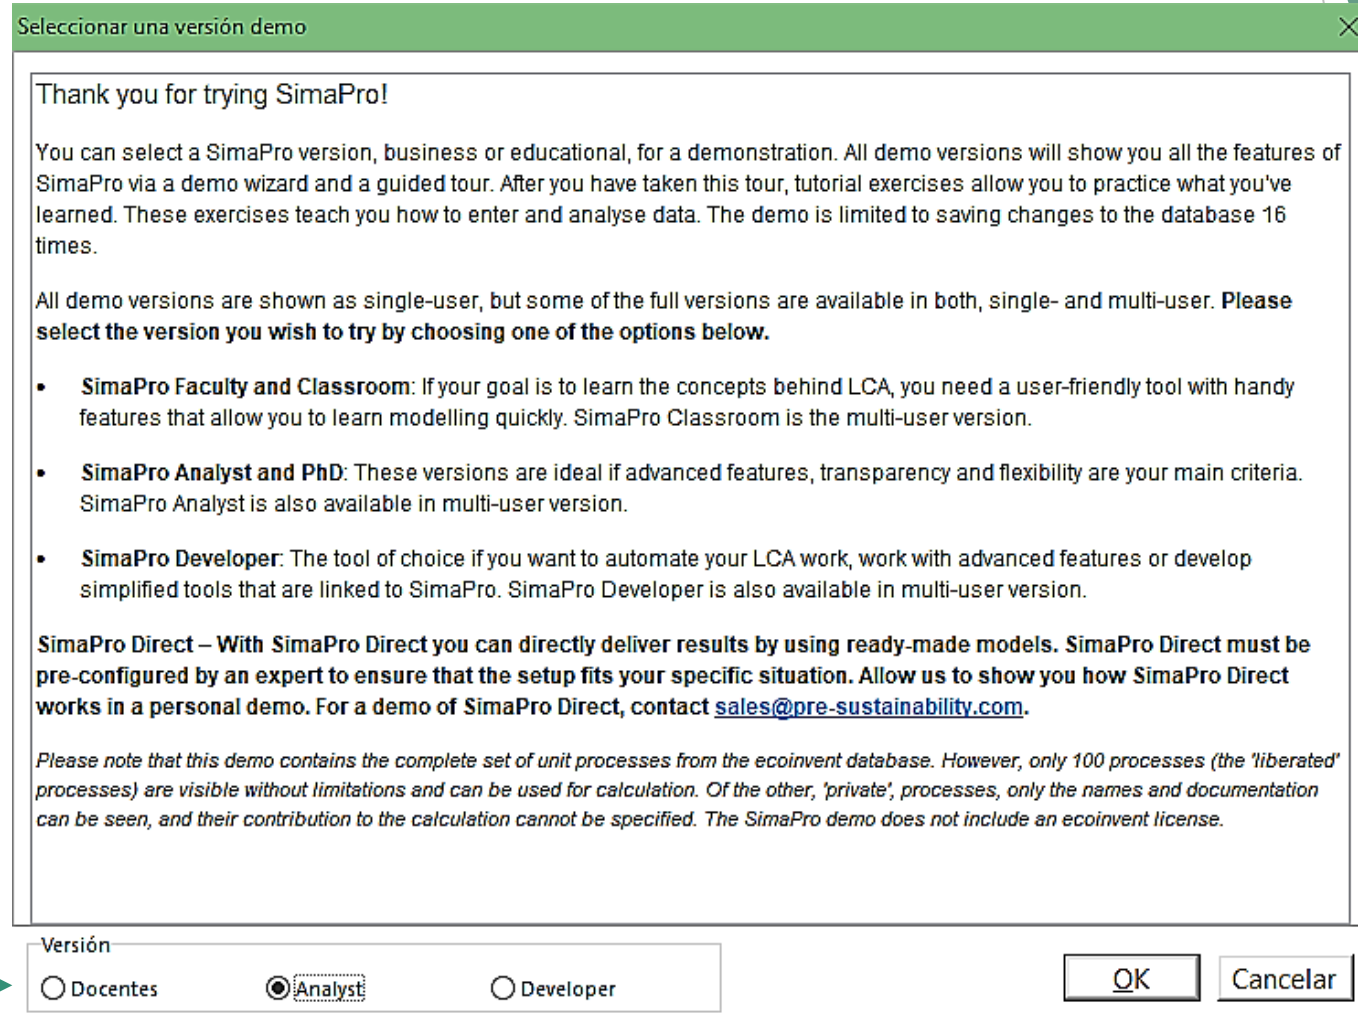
Seleccionar una versión demo

Thank you for trying SimaPro!

You can select a SimaPro version, business or educational, for a demonstration. All demo versions will show you all the features of SimaPro via a demo wizard and a guided tour. After you have taken this tour, tutorial exercises allow you to practice what you've learned. These exercises teach you how to enter and analyse data. The demo is limited to saving changes to the database 16 times.

All demo versions are shown as single-user, but some of the full versions are available in both, single- and multi-user. **Please select the version you wish to try by choosing one of the options below.**

- **SimaPro Faculty and Classroom**: If your goal is to learn the concepts behind LCA, you need a user-friendly tool with handy features that allow you to learn modelling quickly. SimaPro Classroom is the multi-user version.

- **SimaPro Analyst and PhD**: These versions are ideal if advanced features, transparency and flexibility are your main criteria. SimaPro Analyst is also available in multi-user version.

- **SimaPro Developer**: The tool of choice if you want to automate your LCA work, work with advanced features or develop simplified tools that are linked to SimaPro. SimaPro Developer is also available in multi-user version.

**SimaPro Direct – With SimaPro Direct you can directly deliver results by using ready-made models. SimaPro Direct must be pre-configured by an expert to ensure that the setup fits your specific situation. Allow us to show you how SimaPro Direct works in a personal demo. For a demo of SimaPro Direct, contact** sales@pre-sustainability.com.

*Please note that this demo contains the complete set of unit processes from the ecoinvent database. However, only 100 processes (the 'liberated' processes) are visible without limitations and can be used for calculation. Of the other, 'private', processes, only the names and documentation can be seen, and their contribution to the calculation cannot be specified. The SimaPro demo does not include an ecoinvent license.*

Versión
Docentes
Analyst
Developer

OK
Cancelar